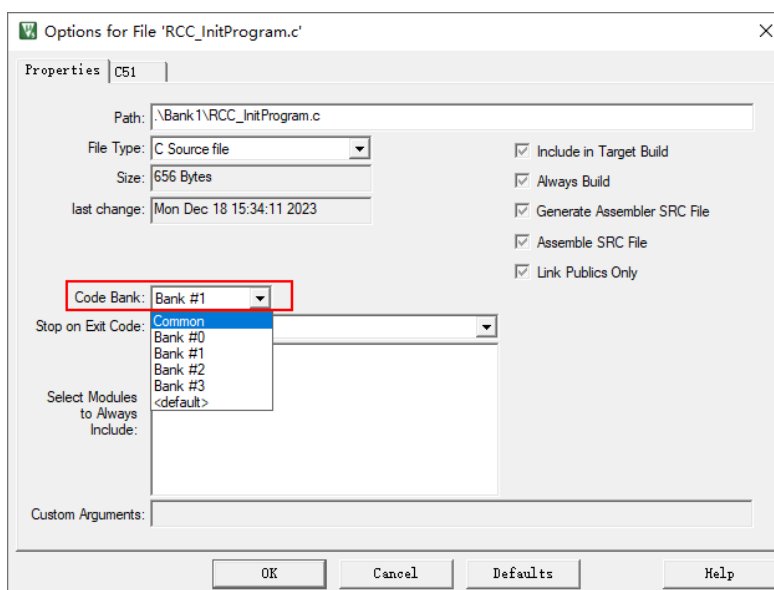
Options for File 'RCC_InitProgram.c'

Properties | C51

Path: .\Bank1\RCC_InitProgram.c

File Type: C Source file

Size: 656 Bytes

last change: Mon Dec 18 15:34:11 2023

Include in Target Build

Always Build

Generate Assembler SRC File

Assemble SRC File

Link Publics Only

Code Bank: Bank #1

Common
Bank #0
Bank #1
Bank #2
Bank #3
<default>

Stop on Exit Code:

Select Modules to Always Include:

Custom Arguments:

OK | Cancel | Defaults | Help